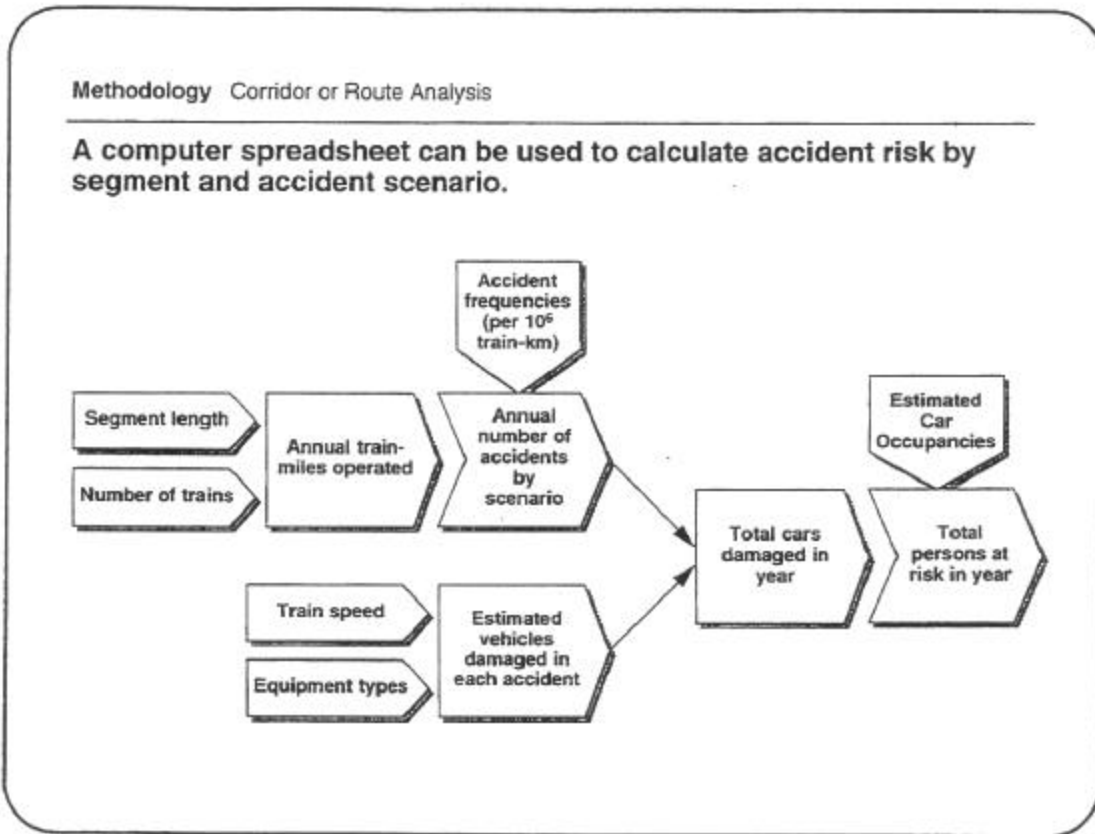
Methodology Corridor or Route Analysis

A computer spreadsheet can be used to calculate accident risk by segment and accident scenario.

Accident frequencies (per $10^6$ train-km)

Segment length

Number of trains

Annual train-miles operated

Annual number of accidents by scenario

Estimated Car Occupancies

Total cars damaged in year

Total persons at risk in year

Train speed

Equipment types

Estimated vehicles damaged in each accident